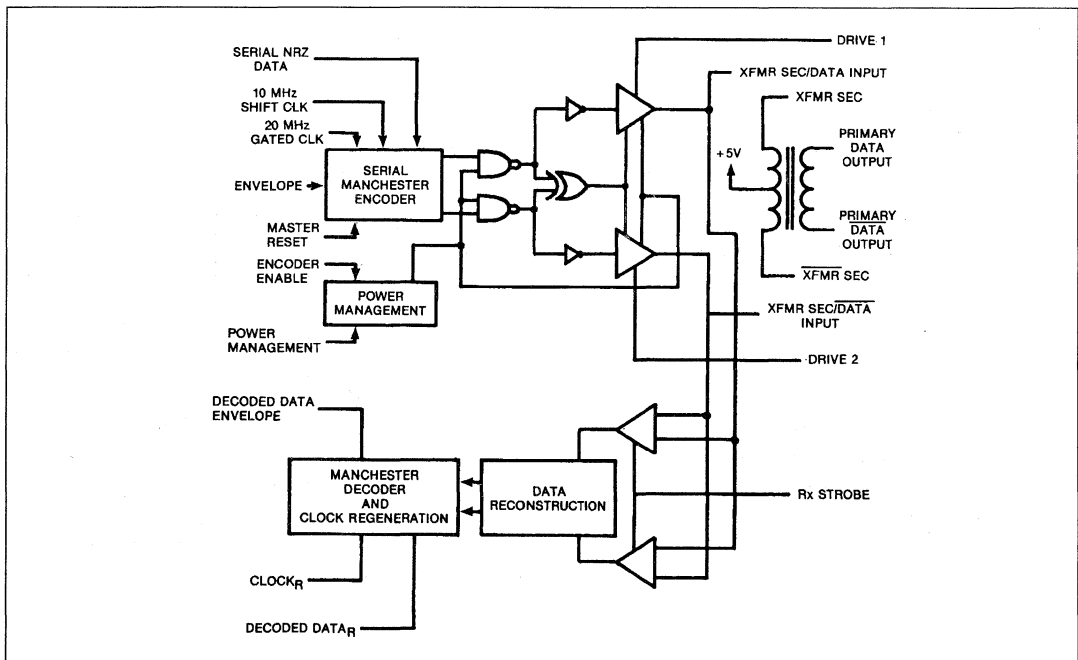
SERIAL NRZ DATA

10 MHz SHIFT CLK

20 MHz GATED CLK

ENVELOPE

SERIAL MANCHESTER ENCODER

MASTER RESET

ENCODER ENABLE

POWER MANAGEMENT

POWER MANAGEMENT

DRIVE 1

XFMR SEC/DATA INPUT

XFMR SEC

+5V

PRIMARY DATA OUTPUT

PRIMARY $\overline{DATA}$ OUTPUT

$\overline{XFMR}$ SEC

XFMR SEC/$\overline{DATA}$ INPUT

DRIVE 2

DECODED DATA ENVELOPE

MANCHESTER DECODER AND CLOCK REGENERATION

DATA RECONSTRUCTION

Rx STROBE

CLOCK$_R$

DECODED DATA$_R$